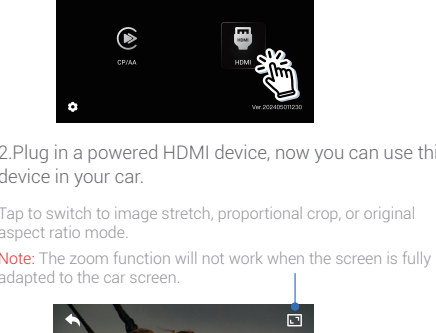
CP/AA

HDMI

HDMI

Ver: 20240501230

2.Plug in a powered HDMI device, now you can use thi device in your car.

Tap to switch to image stretch, proportional crop, or original aspect ratio mode.

Note: The zoom function will not work when the screen is fully adapted to the car screen.